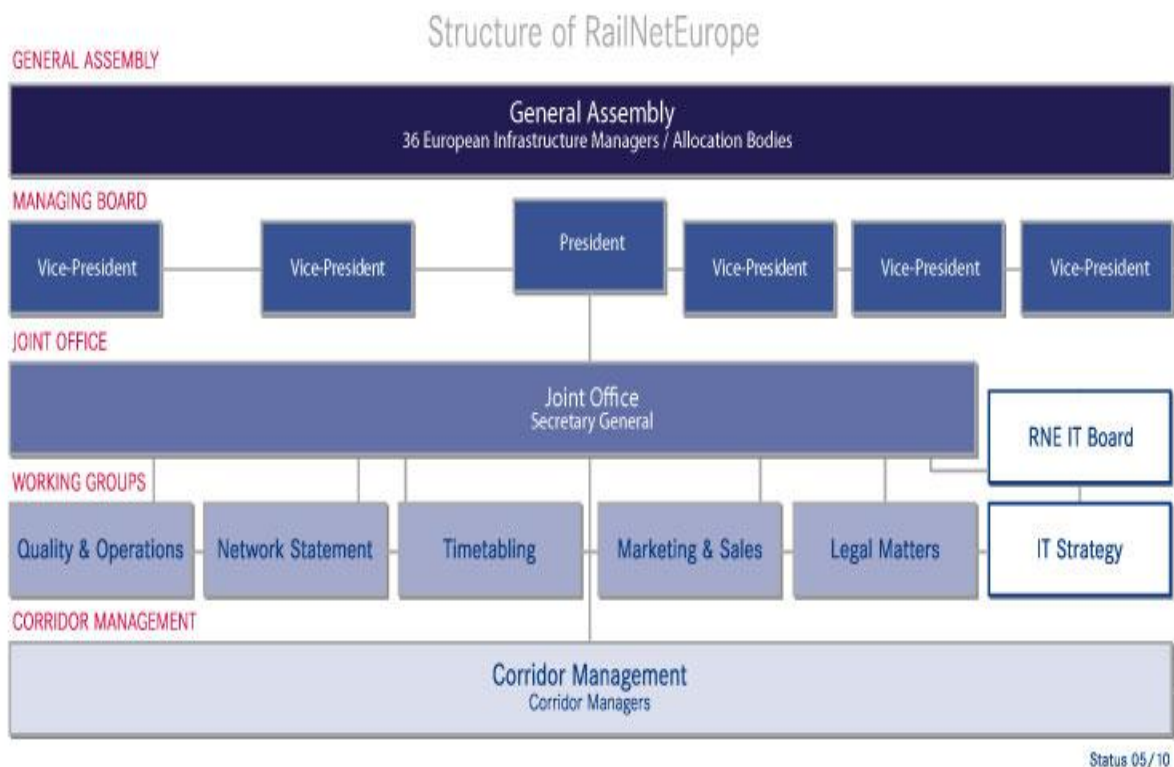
Structure of RailNetEurope

GENERAL ASSEMBLY

General Assembly
36 European Infrastructure Managers / Allocation Bodies

MANAGING BOARD

Vice-President

Vice-President

President

Vice-President

Vice-President

Vice-President

JOINT OFFICE

Joint Office
Secretary General

RNE IT Board

WORKING GROUPS

Quality & Operations

Network Statement

Timetabling

Marketing & Sales

Legal Matters

IT Strategy

CORRIDOR MANAGEMENT

Corridor Management
Corridor Managers

Status 05/10